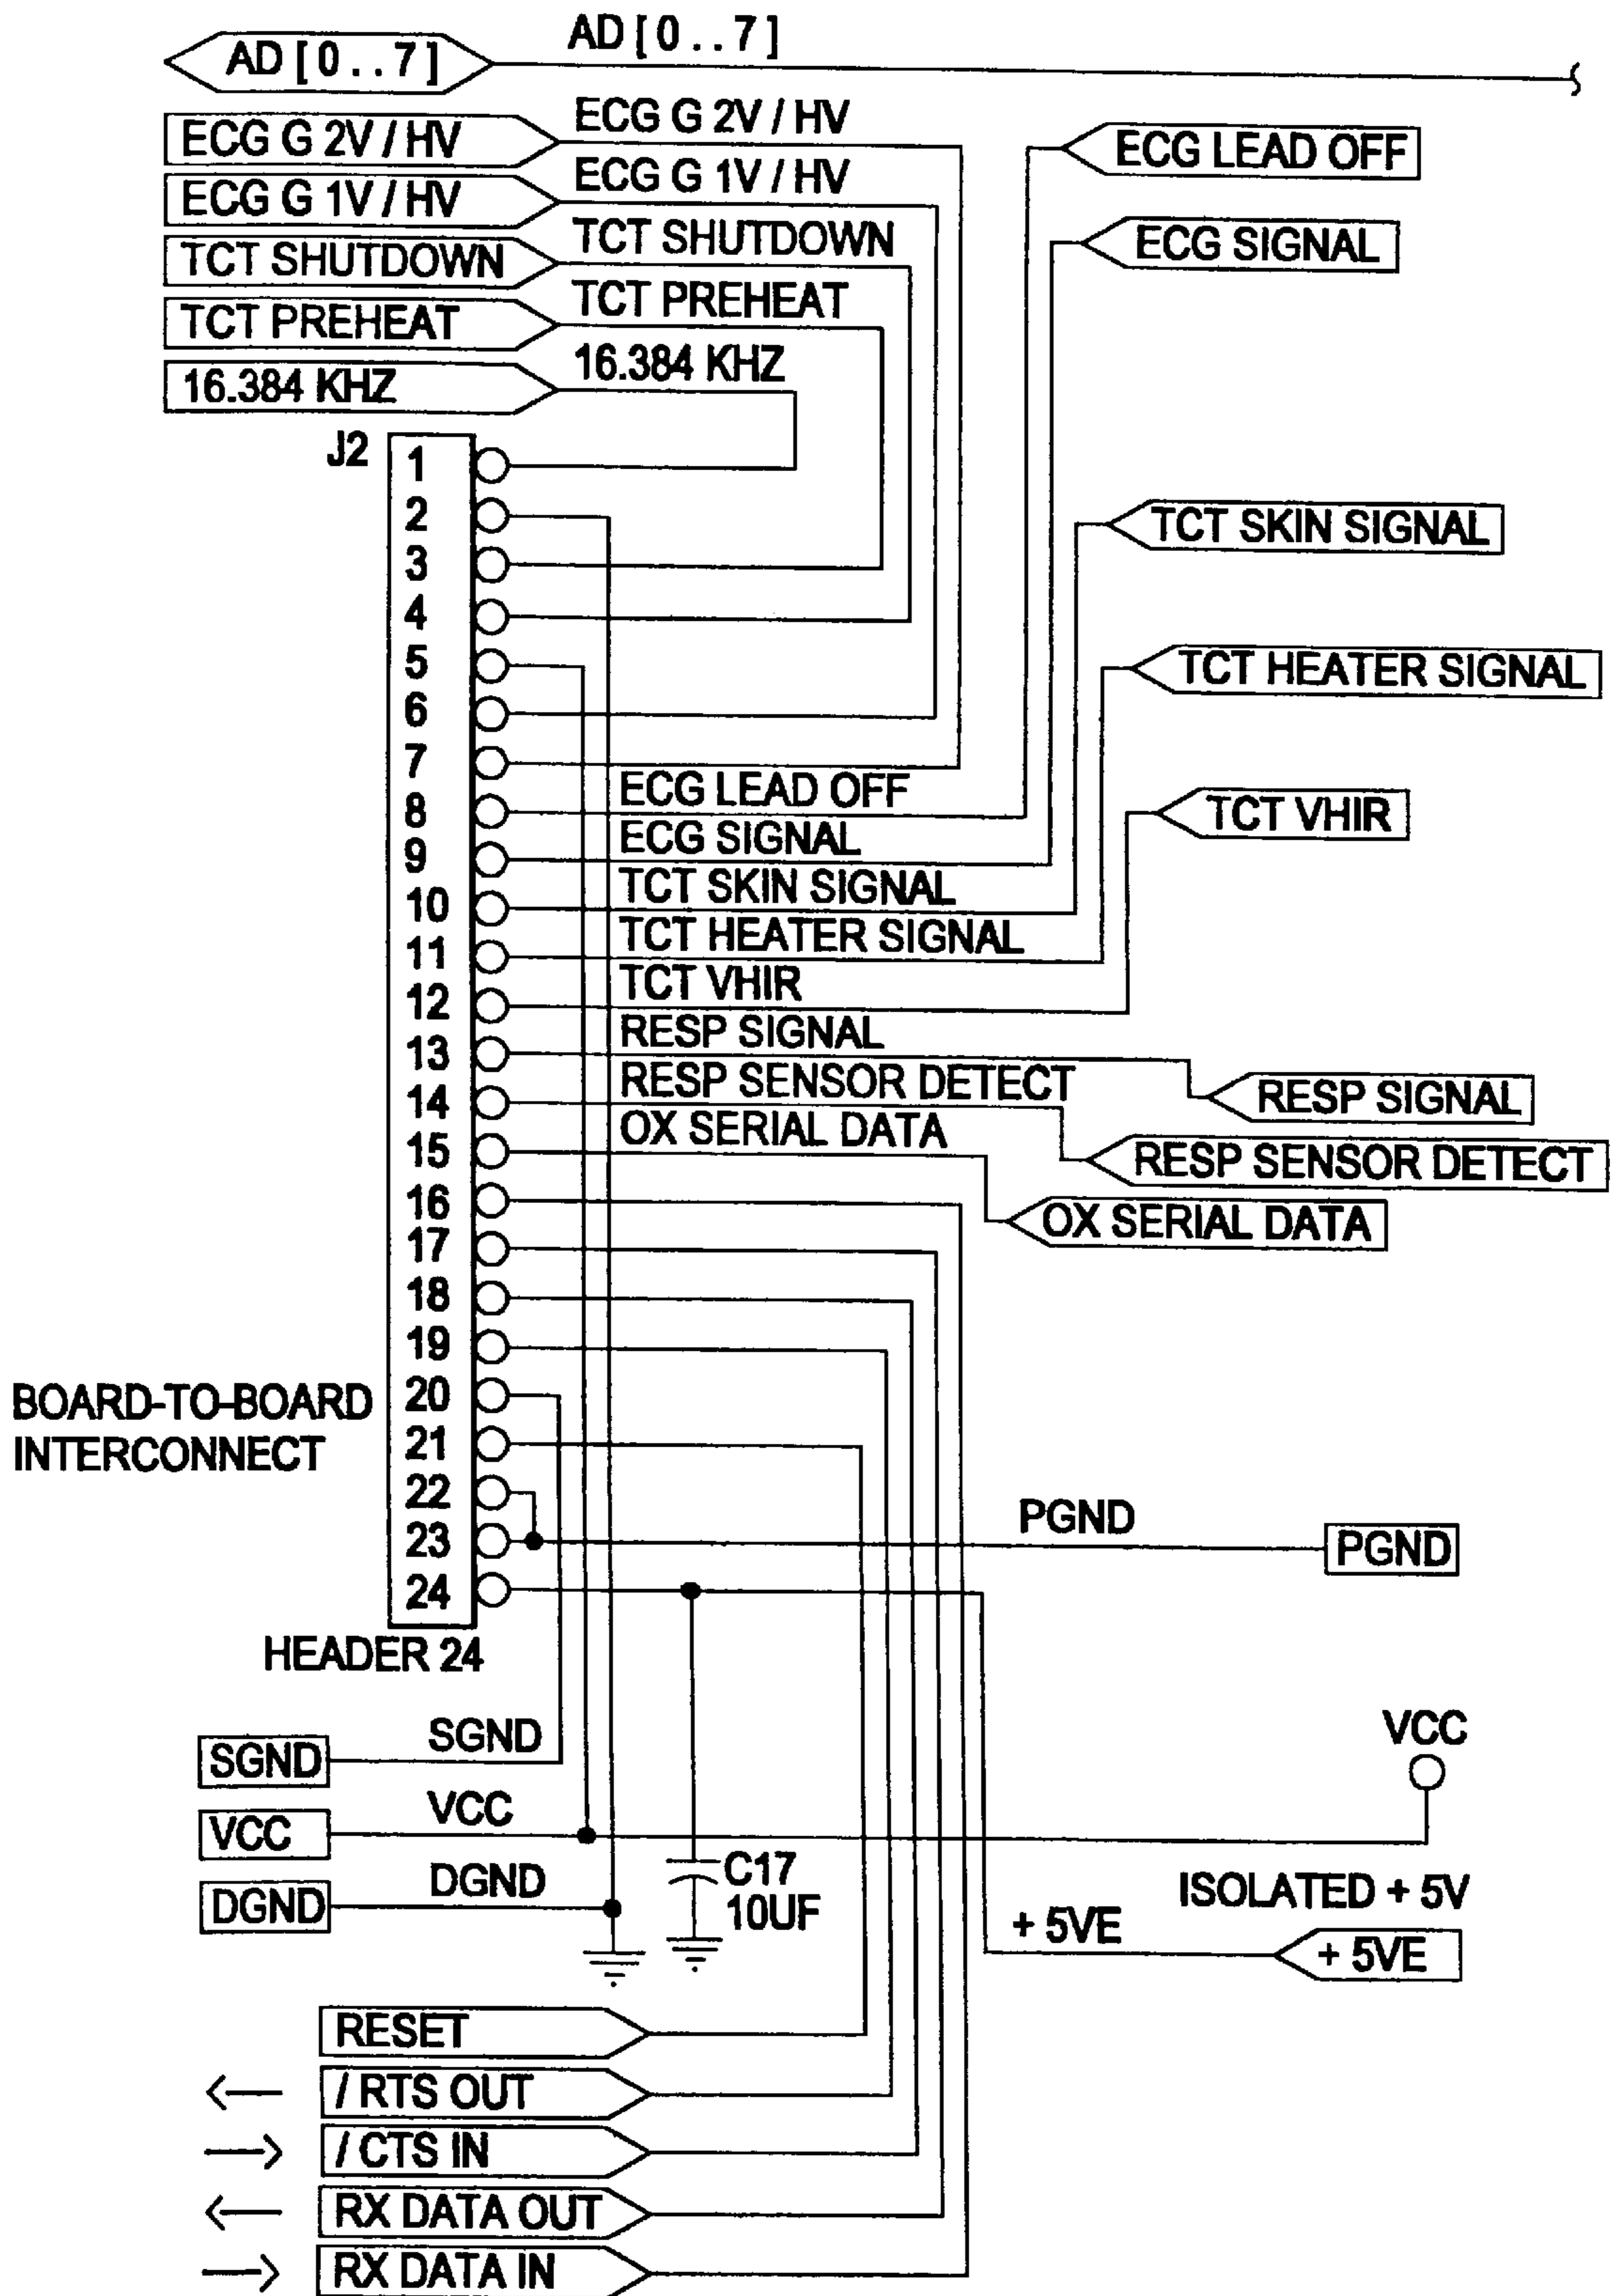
AD [0..7]
AD [0..7]
ECG G 2V / HV
ECG G 2V / HV
ECG G 1V / HV
ECG G 1V / HV
TCT SHUTDOWN
TCT SHUTDOWN
TCT PREHEAT
TCT PREHEAT
16.384 KHZ
16.384 KHZ
ECG LEAD OFF
ECG SIGNAL
J2
1
2
3
4
5
6
7
8
9
10
11
12
13
14
15
16
17
18
19
20
21
22
23
24
TCT SKIN SIGNAL
TCT HEATER SIGNAL
TCT VHIR
ECG LEAD OFF
ECG SIGNAL
TCT SKIN SIGNAL
TCT HEATER SIGNAL
TCT VHIR
RESP SIGNAL
RESP SENSOR DETECT
OX SERIAL DATA
RESP SIGNAL
RESP SENSOR DETECT
OX SERIAL DATA
BOARD-TO-BOARD INTERCONNECT
PGND
PGND
HEADER 24
SGND
SGND
VCC
VCC
VCC
DGND
DGND
C17
10UF
ISOLATED + 5V
+ 5VE
+ 5VE
RESET
/ RTS OUT
/ CTS IN
RX DATA OUT
RX DATA IN